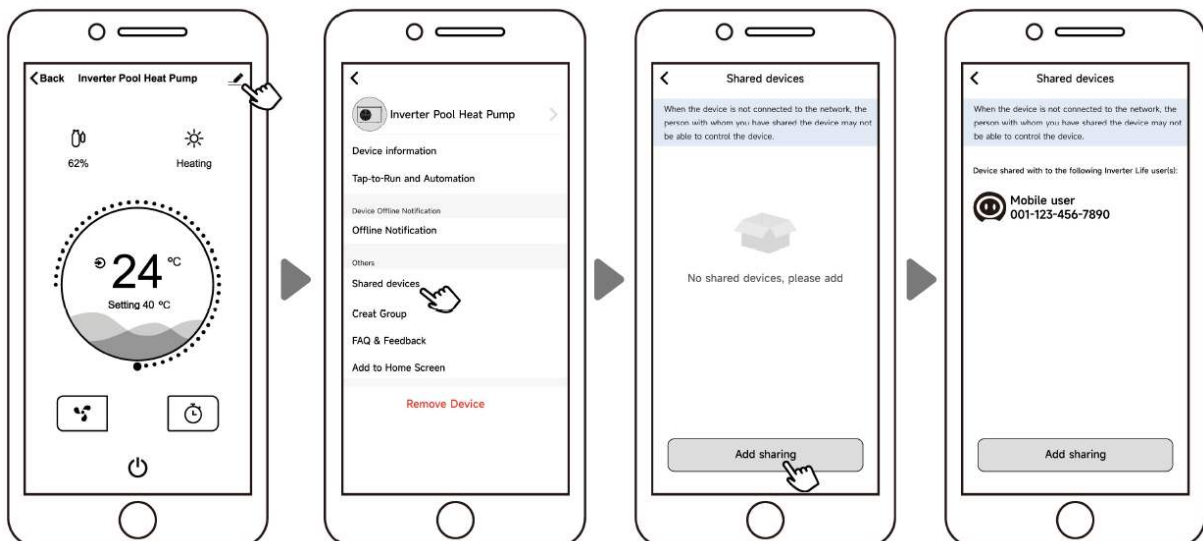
Back Inverter Pool Heat Pump

62%

Heating

24 °C

Setting 40 °C

Inverter Pool Heat Pump

Device information

Tap-to-Run and Automation

Device Offline Notification

Offline Notification

Others

Shared devices

Creat Group

FAQ & Feedback

Add to Home Screen

Remove Device

Shared devices

When the device is not connected to the network, the person with whom you have shared the device may not be able to control the device.

No shared devices, please add

Add sharing

Shared devices

When the device is not connected to the network, the person with whom you have shared the device may not be able to control the device.

Device shared with to the following Inverter Life user(s):

Mobile user
001-123-456-7890

Add sharing